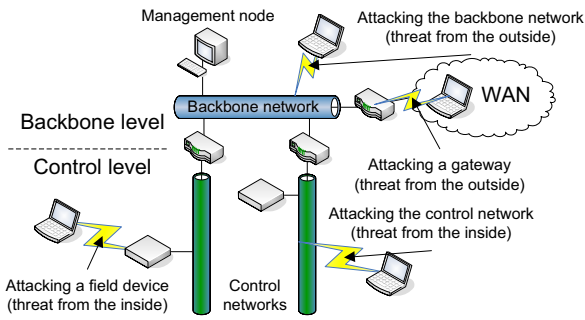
Management node

Attacking the backbone network (threat from the outside)

Backbone network

WAN

Backbone level

Control level

Attacking a gateway (threat from the outside)

Attacking the control network (threat from the inside)

Attacking a field device (threat from the inside)

Control networks